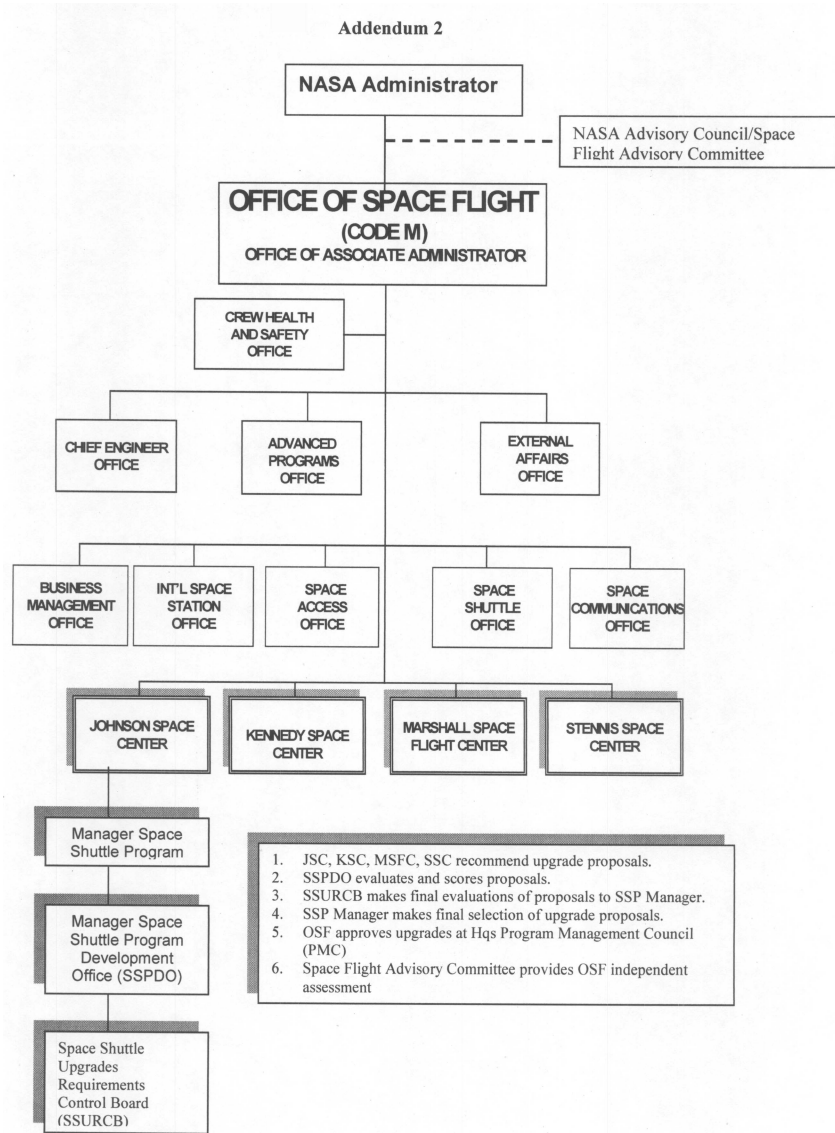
Addendum 2

NASA Administrator

NASA Advisory Council/Space Flight Advisory Committee

OFFICE OF SPACE FLIGHT
(CODE M)
OFFICE OF ASSOCIATE ADMINISTRATOR

CREW HEALTH AND SAFETY OFFICE

CHIEF ENGINEER OFFICE

ADVANCED PROGRAMS OFFICE

EXTERNAL AFFAIRS OFFICE

BUSINESS MANAGEMENT OFFICE

INT'L SPACE STATION OFFICE

SPACE ACCESS OFFICE

SPACE SHUTTLE OFFICE

SPACE COMMUNICATIONS OFFICE

JOHNSON SPACE CENTER

KENNEDY SPACE CENTER

MARSHALL SPACE FLIGHT CENTER

STENNIS SPACE CENTER

Manager Space Shuttle Program

Manager Space Shuttle Program Development Office (SSPDO)

Space Shuttle Upgrades Requirements Control Board (SSURCB)

1. JSC, KSC, MSFC, SSC recommend upgrade proposals.
2. SSPDO evaluates and scores proposals.
3. SSURCB makes final evaluations of proposals to SSP Manager.
4. SSP Manager makes final selection of upgrade proposals.
5. OSF approves upgrades at Hqs Program Management Council (PMC)
6. Space Flight Advisory Committee provides OSF independent assessment